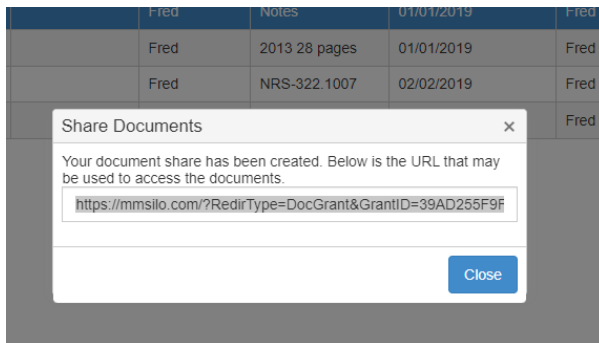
| | Fred | Notes | 01/01/2019 | Fred |
|---|---|---|---|---|
| | Fred | 2013 28 pages | 01/01/2019 | Fred |
| | Fred | NRS-322.1007 | 02/02/2019 | Fred |
| | | | | Fred |

Share Documents ×

Your document share has been created. Below is the URL that may be used to access the documents.

https://mmsilo.com/?RedirType=DocGrant&GrantID=39AD255F9F

Close